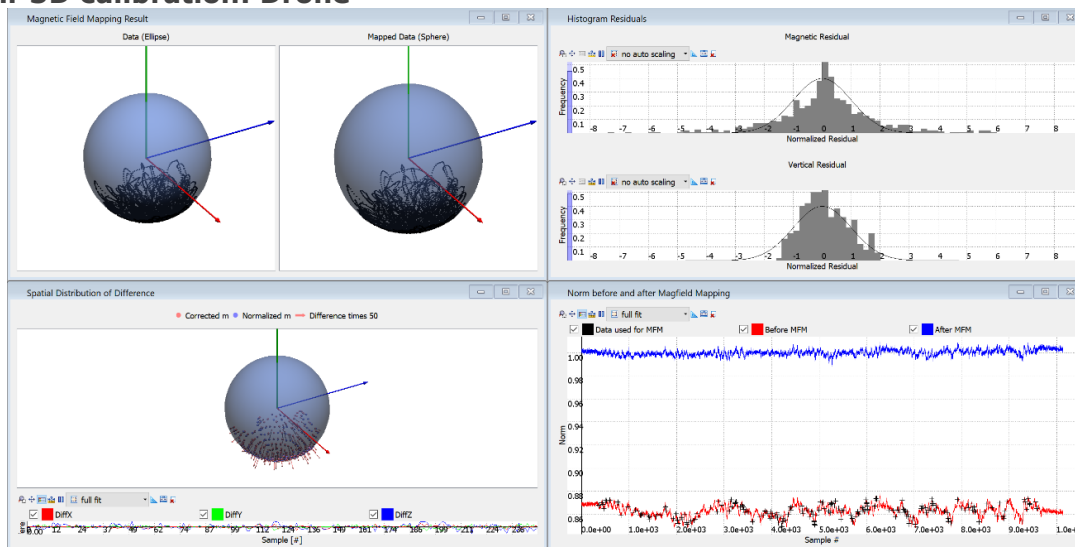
Magnetic Field Mapping Result

Data (Ellipse)

Mapped Data (Sphere)

Histogram Residuals

Magnetic Residual

no auto scaling

Frequency

0.5
0.4
0.3
0.2
0.1

-8 -7 -6 -5 -4 -3 -2 -1 0 1 2 3 4 5 6 7 8

Normalized Residual

Vertical Residual

no auto scaling

Frequency

0.5
0.4
0.3
0.2
0.1

-8 -7 -6 -5 -4 -3 -2 -1 0 1 2 3 4 5 6 7 8

Normalized Residual

Spatial Distribution of Difference

Corrected m   Normalized m   Difference times 50

full fit

DiffX   DiffY   DiffZ

0.00 12 24 37 49 62 74 87 99 112 124 136 149 161 174 186 199 211 224 236

Sample [#]

Norm before and after Magfield Mapping

full fit

Data used for MFM   Before MFM   After MFM

1.00
0.98
0.96
0.94
0.92
0.90
0.88
0.86

Norm

0.0e+00 1.0e+03 2.0e+03 3.0e+03 4.0e+03 5.0e+03 6.0e+03 7.0e+03 8.0e+03 9.0e+03 1.0e+

Sample #